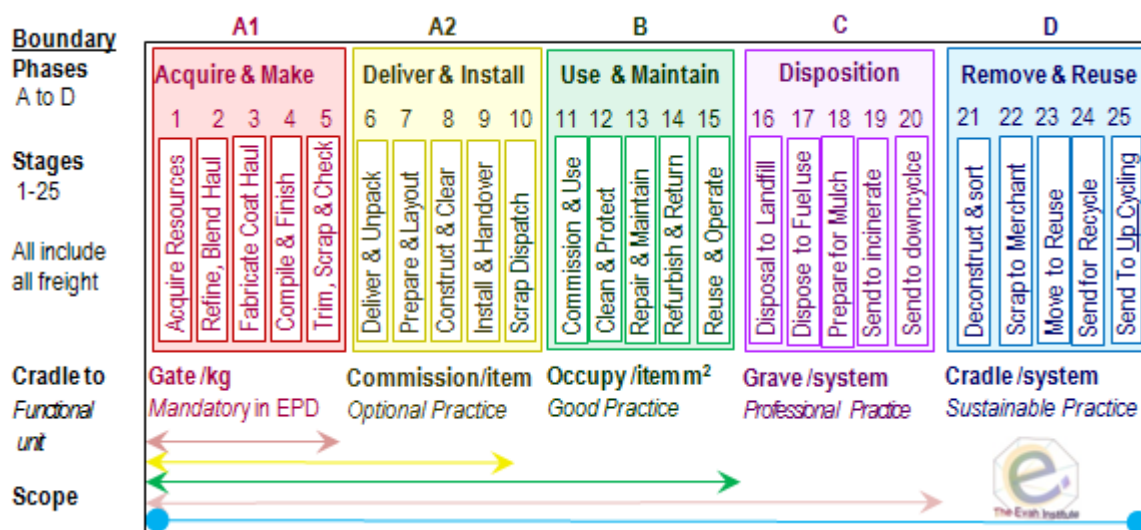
Boundary Phases A to D

Stages 1-25

All include all freight

| A1 | A2 | B | C | D |
|---|---|---|---|---|
| Acquire & Make | Deliver & Install | Use & Maintain | Disposition | Remove & Reuse |
| 1 Acquire Resources | 6 Deliver & Unpack | 11 Commission & Use | 16 Disposal to Landfill | 21 Deconstruct & sort |
| 2 Refine, Blend Haul | 7 Prepare & Layout | 12 Clean & Protect | 17 Dispose to Fuel use | 22 Scrap to Merchant |
| 3 Fabricate Coat Haul | 8 Construct & Clear | 13 Repair & Maintain | 18 Prepare for Mulch | 23 Move to Reuse |
| 4 Compile & Finish | 9 Install & Handover | 14 Refurbish & Return | 19 Send to incinerate | 24 Send for Recycle |
| 5 Trim, Scrap & Check | 10 Scrap Dispatch | 15 Reuse & Operate | 20 Send to downcycle | 25 Send To Up Cycling |

Cradle to Functional unit

Gate /kg
Mandatory in EPD

Commission/item
Optional Practice

Occupy /item m$^2$
Good Practice

Grave /system
Professional Practice

Cradle /system
Sustainable Practice

Scope

The Evah Institute